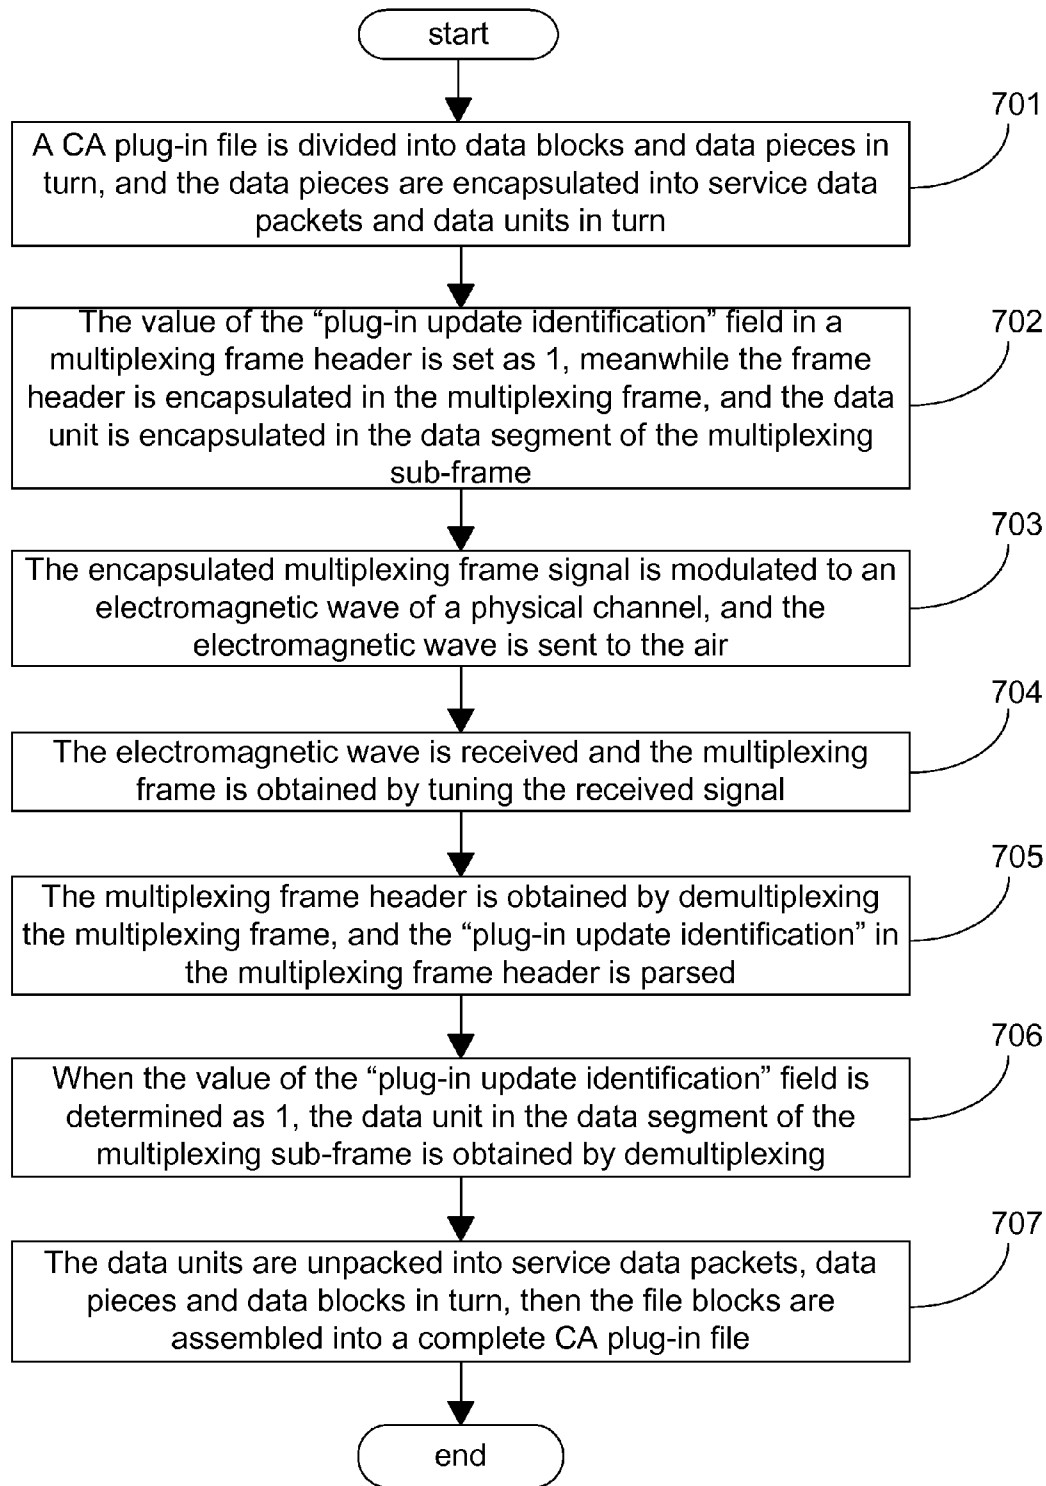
start

701

A CA plug-in file is divided into data blocks and data pieces in turn, and the data pieces are encapsulated into service data packets and data units in turn

702

The value of the “plug-in update identification” field in a multiplexing frame header is set as 1, meanwhile the frame header is encapsulated in the multiplexing frame, and the data unit is encapsulated in the data segment of the multiplexing sub-frame

703

The encapsulated multiplexing frame signal is modulated to an electromagnetic wave of a physical channel, and the electromagnetic wave is sent to the air

704

The electromagnetic wave is received and the multiplexing frame is obtained by tuning the received signal

705

The multiplexing frame header is obtained by demultiplexing the multiplexing frame, and the “plug-in update identification” in the multiplexing frame header is parsed

706

When the value of the “plug-in update identification” field is determined as 1, the data unit in the data segment of the multiplexing sub-frame is obtained by demultiplexing

707

The data units are unpacked into service data packets, data pieces and data blocks in turn, then the file blocks are assembled into a complete CA plug-in file

end